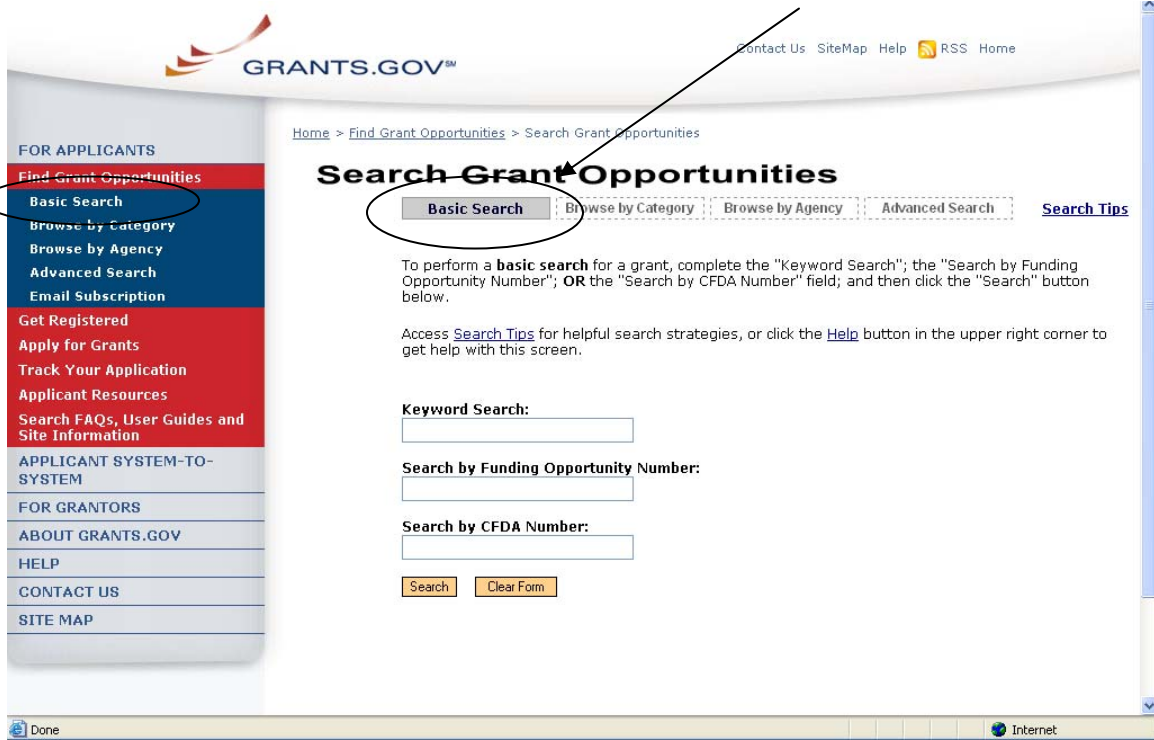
GRANTS.GOV℠

Contact Us SiteMap Help RSS Home

FOR APPLICANTS
Find Grant Opportunities
Basic Search
Browse by Category
Browse by Agency
Advanced Search
Email Subscription
Get Registered
Apply for Grants
Track Your Application
Applicant Resources
Search FAQs, User Guides and Site Information
APPLICANT SYSTEM-TO-SYSTEM
FOR GRANTORS
ABOUT GRANTS.GOV
HELP
CONTACT US
SITE MAP

Home > Find Grant Opportunities > Search Grant Opportunities

Search Grant Opportunities

Basic Search | Browse by Category | Browse by Agency | Advanced Search | Search Tips

To perform a **basic search** for a grant, complete the "Keyword Search"; the "Search by Funding Opportunity Number"; **OR** the "Search by CFDA Number" field; and then click the "Search" button below.

Access Search Tips for helpful search strategies, or click the Help button in the upper right corner to get help with this screen.

Keyword Search:

Search by Funding Opportunity Number:

Search by CFDA Number:

Search Clear Form

Done

Internet